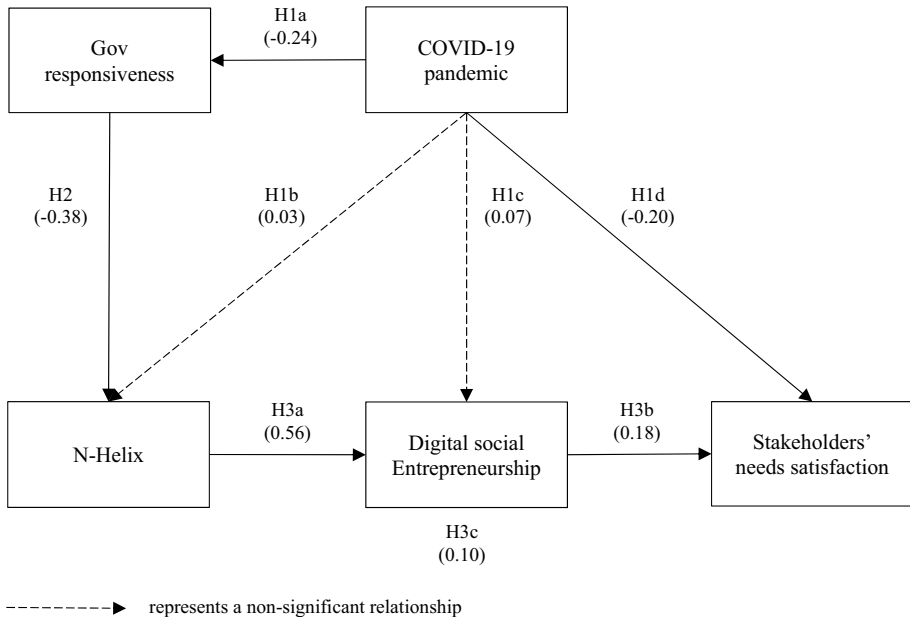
Gov responsiveness

H1a
(-0.24)

COVID-19 pandemic

H2
(-0.38)

H1b
(0.03)

H1c
(0.07)

H1d
(-0.20)

N-Helix

H3a
(0.56)

Digital social Entrepreneurship

H3b
(0.18)

Stakeholders' needs satisfaction

H3c
(0.10)

represents a non-significant relationship